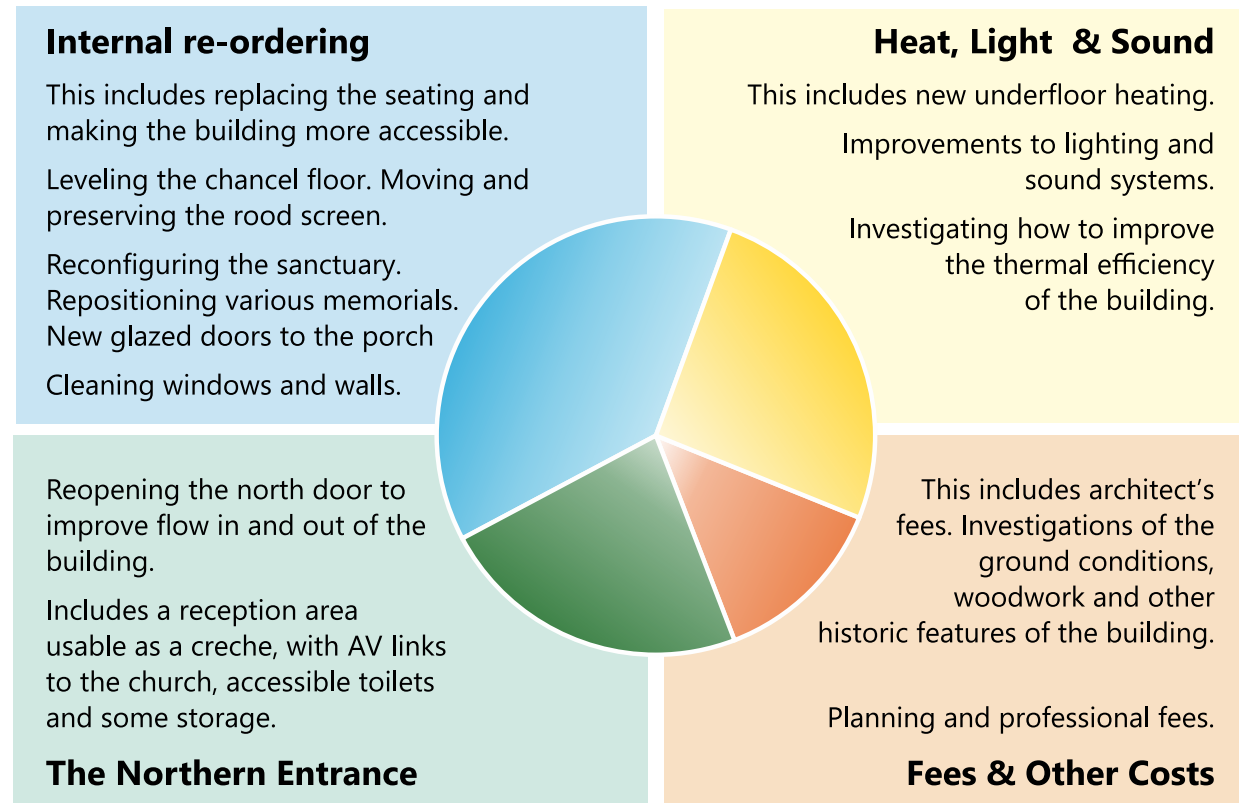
Internal re-ordering

This includes replacing the seating and making the building more accessible.

Leveling the chancel floor. Moving and preserving the rood screen.

Reconfiguring the sanctuary. Repositioning various memorials. New glazed doors to the porch

Cleaning windows and walls.

Heat, Light & Sound

This includes new underfloor heating.

Improvements to lighting and sound systems.

Investigating how to improve the thermal efficiency of the building.

Reopening the north door to improve flow in and out of the building.

Includes a reception area usable as a creche, with AV links to the church, accessible toilets and some storage.

The Northern Entrance

This includes architect's fees. Investigations of the ground conditions, woodwork and other historic features of the building.

Planning and professional fees.

Fees & Other Costs